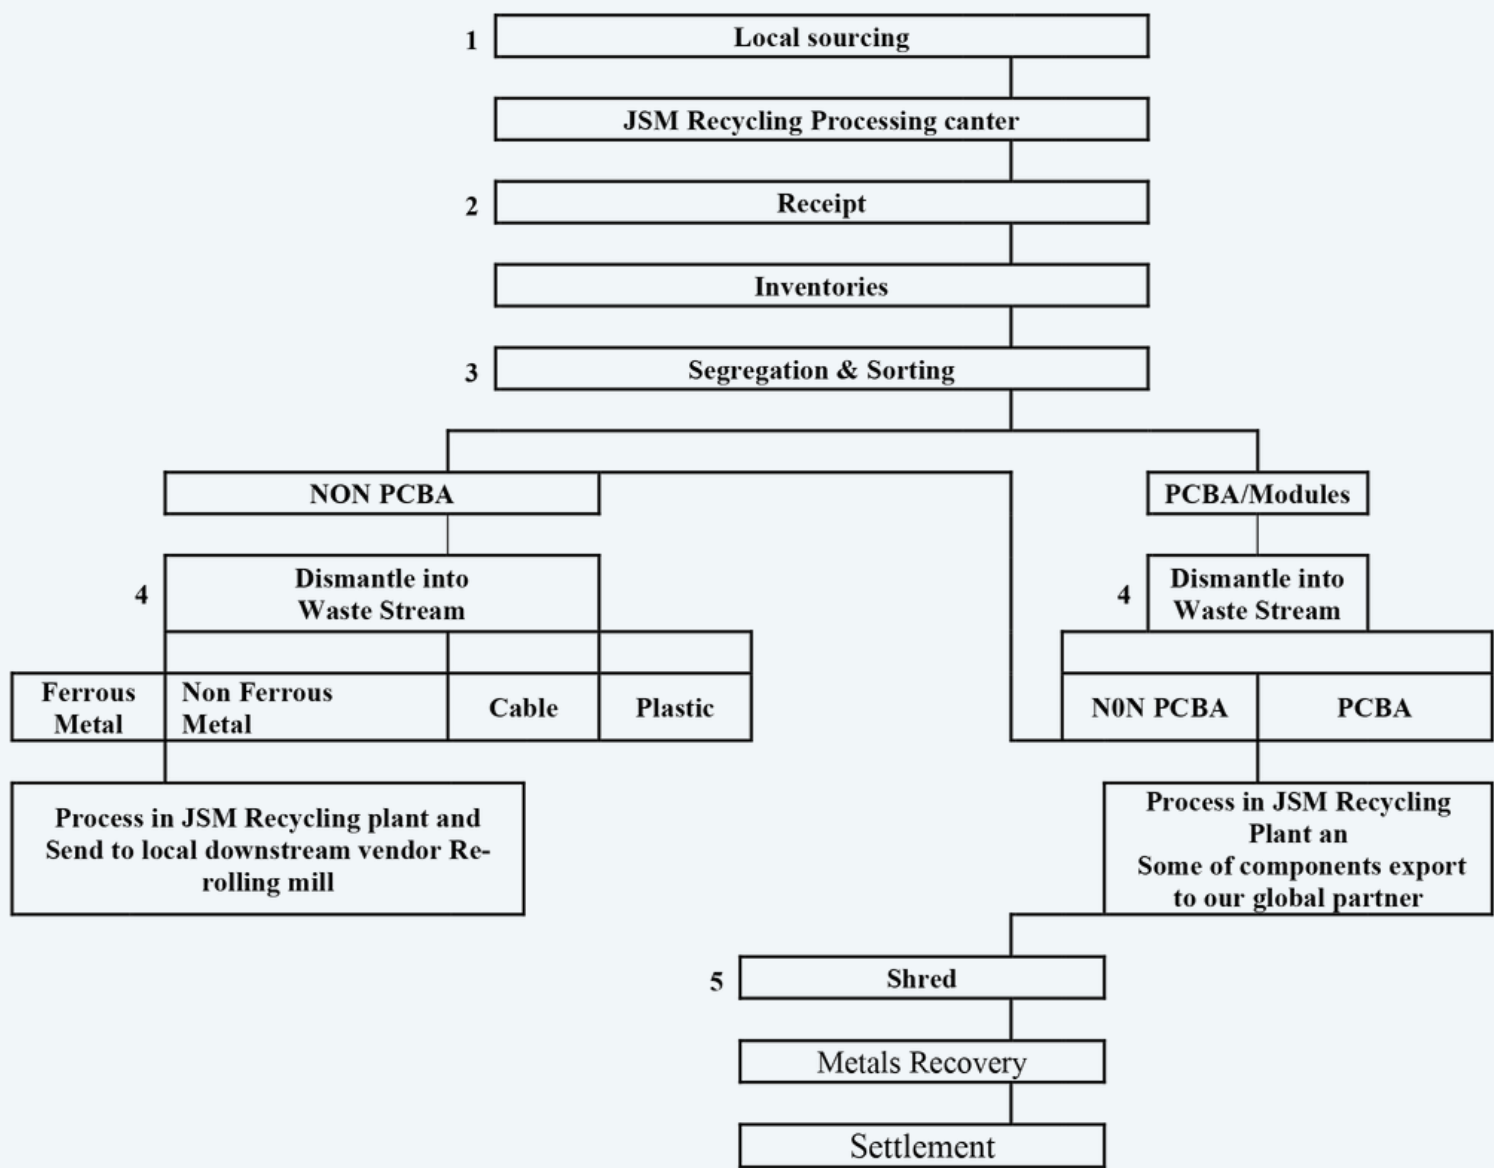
1 Local sourcing

JSM Recycling Processing canter

2 Receipt

Inventories

3 Segregation & Sorting

NON PCBA

PCBA/Modules

4 Dismantle into Waste Stream

4 Dismantle into Waste Stream

Ferrous Metal

Non Ferrous Metal

Cable

Plastic

N0N PCBA

PCBA

Process in JSM Recycling plant and Send to local downstream vendor Rerolling mill

Process in JSM Recycling Plant an Some of components export to our global partner

5 Shred

Metals Recovery

Settlement